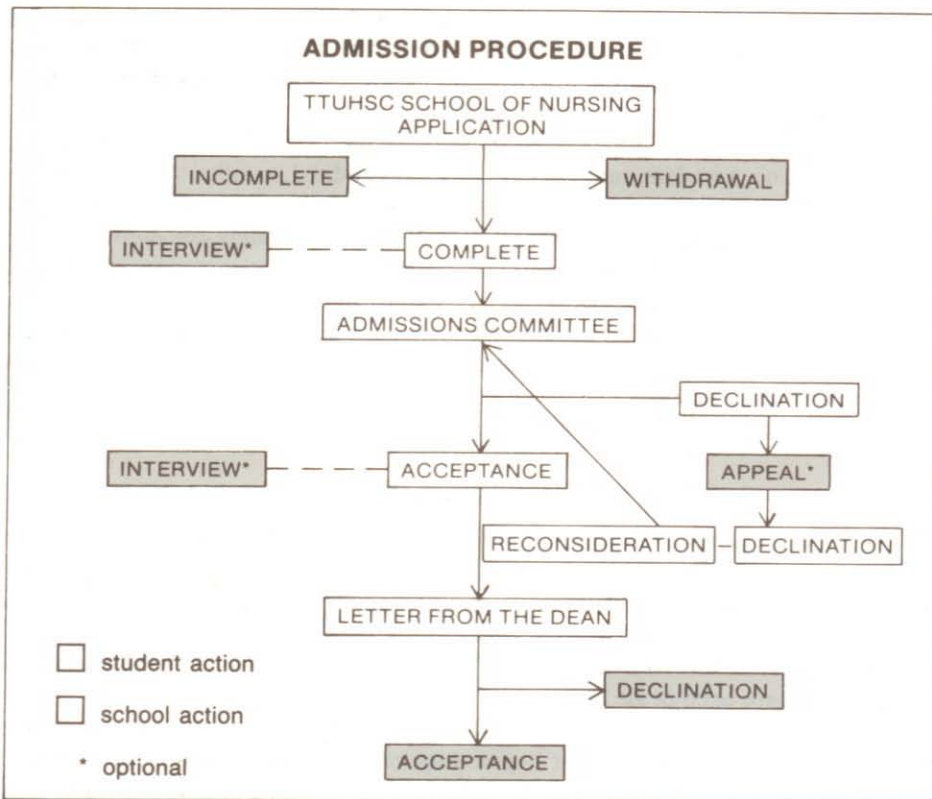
ADMISSION PROCEDURE

TTUHSC SCHOOL OF NURSING APPLICATION

INCOMPLETE

WITHDRAWAL

INTERVIEW*

COMPLETE

ADMISSIONS COMMITTEE

DECLINATION

INTERVIEW*

ACCEPTANCE

APPEAL*

RECONSIDERATION

DECLINATION

LETTER FROM THE DEAN

DECLINATION

ACCEPTANCE

student action

school action

* optional